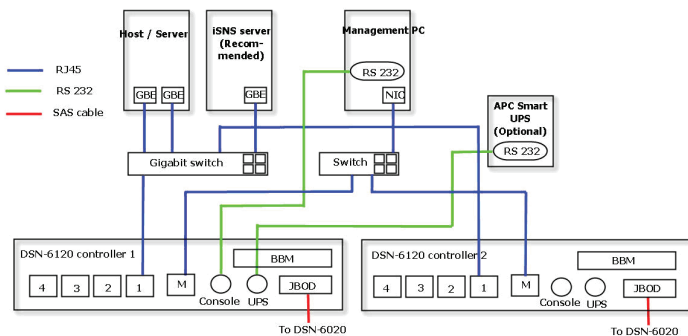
RJ45

RS 232

SAS cable

Host / Server

GBE GBE

iSNS server (Recommended)

GBE

Management PC

RS 232

NIC

APC Smart UPS (Optional)

RS 232

Gigabit switch

Switch

DSN-6120 controller 1

BBM

4 3 2 1

M

Console UPS

JBOD

To DSN-6020

DSN-6120 controller 2

BBM

4 3 2 1

M

Console UPS

JBOD

To DSN-6020